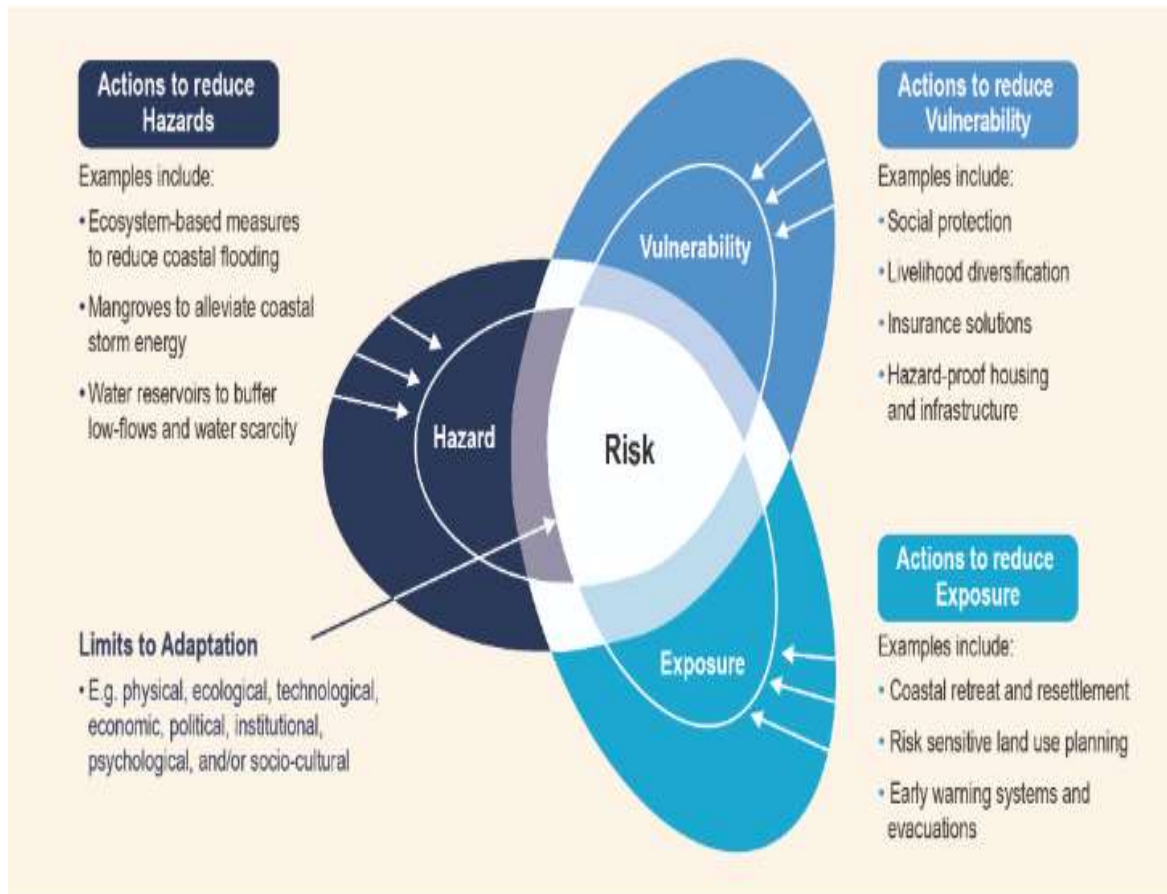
Actions to reduce Hazards

Examples include:

• Ecosystem-based measures to reduce coastal flooding

• Mangroves to alleviate coastal storm energy

• Water reservoirs to buffer low-flows and water scarcity

Actions to reduce Vulnerability

Examples include:

• Social protection

• Livelihood diversification

• Insurance solutions

• Hazard-proof housing and infrastructure

Vulnerability

Hazard

Risk

Exposure

Actions to reduce Exposure

Examples include:

• Coastal retreat and resettlement

• Risk sensitive land use planning

• Early warning systems and evacuations

Limits to Adaptation

• E.g. physical, ecological, technological, economic, political, institutional, psychological, and/or socio-cultural